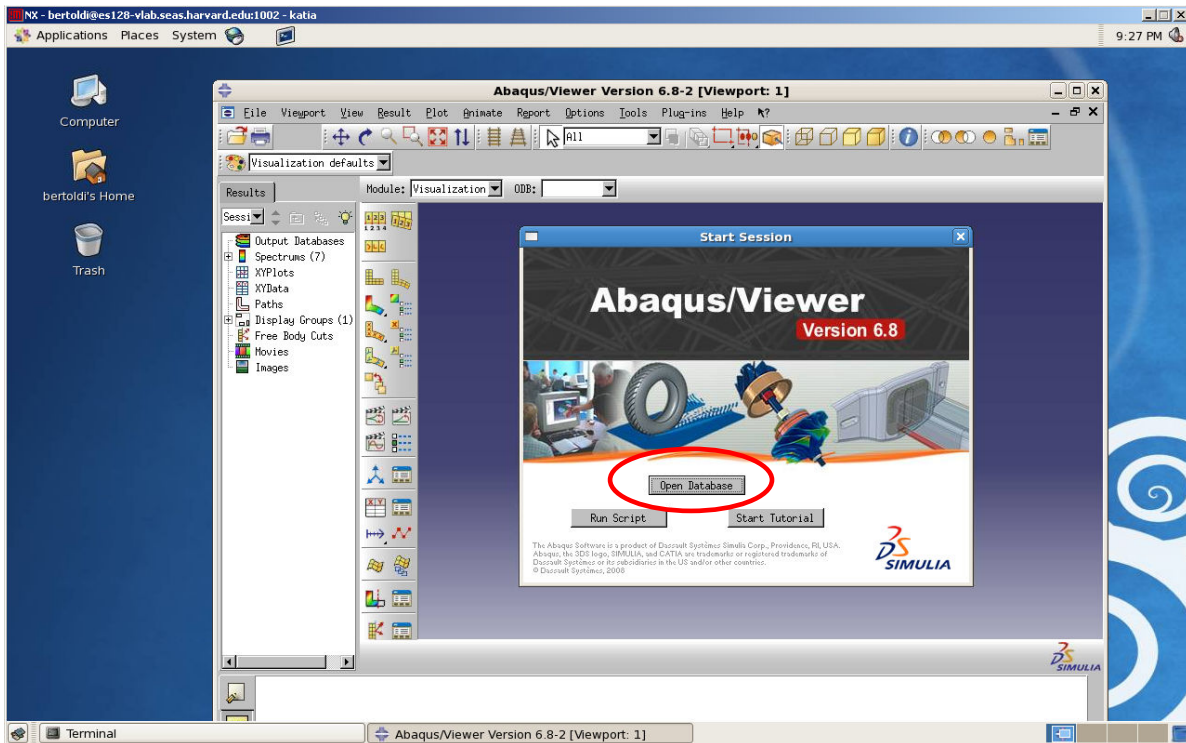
NX - bertoldi@es128-vlab.seas.harvard.edu:1002 - katia

Applications Places System

9:27 PM

Computer

bertoldi's Home

Trash

Abaqus/Viewer Version 6.8-2 [Viewport: 1]

File Viewport View Result Plot Animate Report Options Tools Plug-ins Help

All

Visualization defaults

Results

Module: Visualization ODB:

Sessi

Output Databases
Spectrums (7)
XYPlots
XYData
Paths
Display Groups (1)
Free Body Cuts
Movies
Images

Start Session

Abaqus/Viewer
Version 6.8

Open Database

Run Script

Start Tutorial

The Abaqus Software is a product of Dassault Systèmes Simulia Corp., Providence, RI, USA. Abaqus, the 3DS logo, SIMULIA, and CATIA are trademarks or registered trademarks of Dassault Systèmes or its subsidiaries in the US and/or other countries.
© Dassault Systèmes, 2008

SIMULIA

SIMULIA

Terminal

Abaqus/Viewer Version 6.8-2 [Viewport: 1]